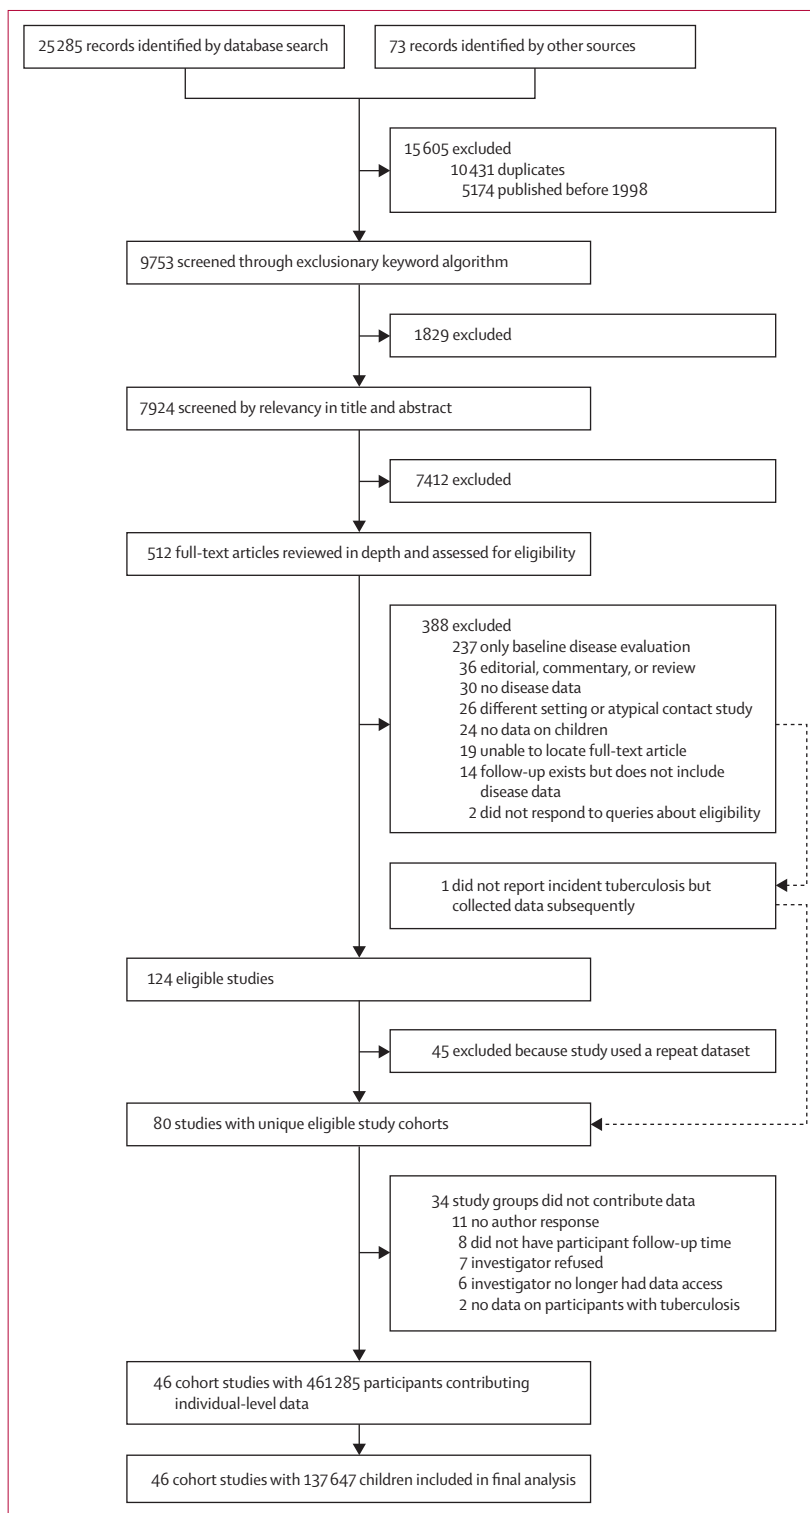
25 285 records identified by database search

73 records identified by other sources

15 605 excluded
10 431 duplicates
5174 published before 1998

9753 screened through exclusionary keyword algorithm

1829 excluded

7924 screened by relevancy in title and abstract

7412 excluded

512 full-text articles reviewed in depth and assessed for eligibility

388 excluded
237 only baseline disease evaluation
36 editorial, commentary, or review
30 no disease data
26 different setting or atypical contact study
24 no data on children
19 unable to locate full-text article
14 follow-up exists but does not include disease data
2 did not respond to queries about eligibility

1 did not report incident tuberculosis but collected data subsequently

124 eligible studies

45 excluded because study used a repeat dataset

80 studies with unique eligible study cohorts

34 study groups did not contribute data
11 no author response
8 did not have participant follow-up time
7 investigator refused
6 investigator no longer had data access
2 no data on participants with tuberculosis

46 cohort studies with 461 285 participants contributing individual-level data

46 cohort studies with 137 647 children included in final analysis